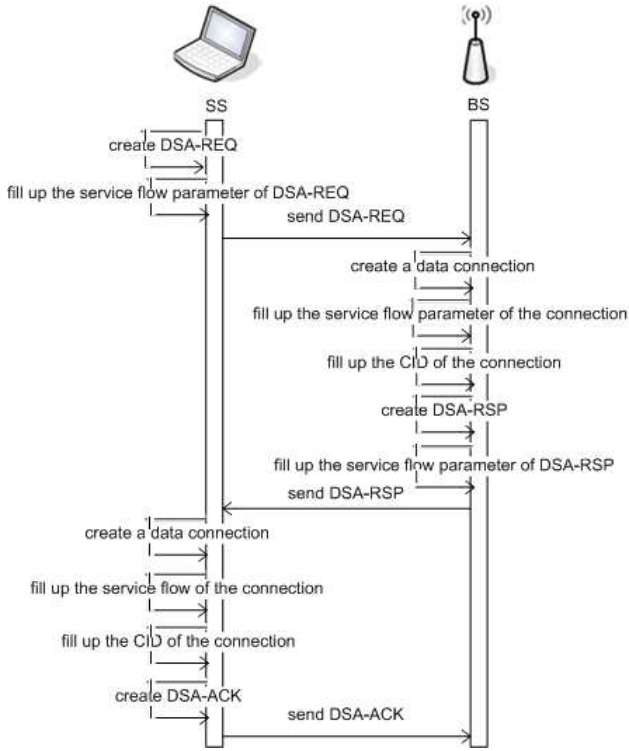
SS

BS

create DSA-REQ

fill up the service flow parameter of DSA-REQ

send DSA-REQ

create a data connection

fill up the service flow parameter of the connection

fill up the CID of the connection

create DSA-RSP

fill up the service flow parameter of DSA-RSP

send DSA-RSP

create a data connection

fill up the service flow of the connection

fill up the CID of the connection

create DSA-ACK

send DSA-ACK